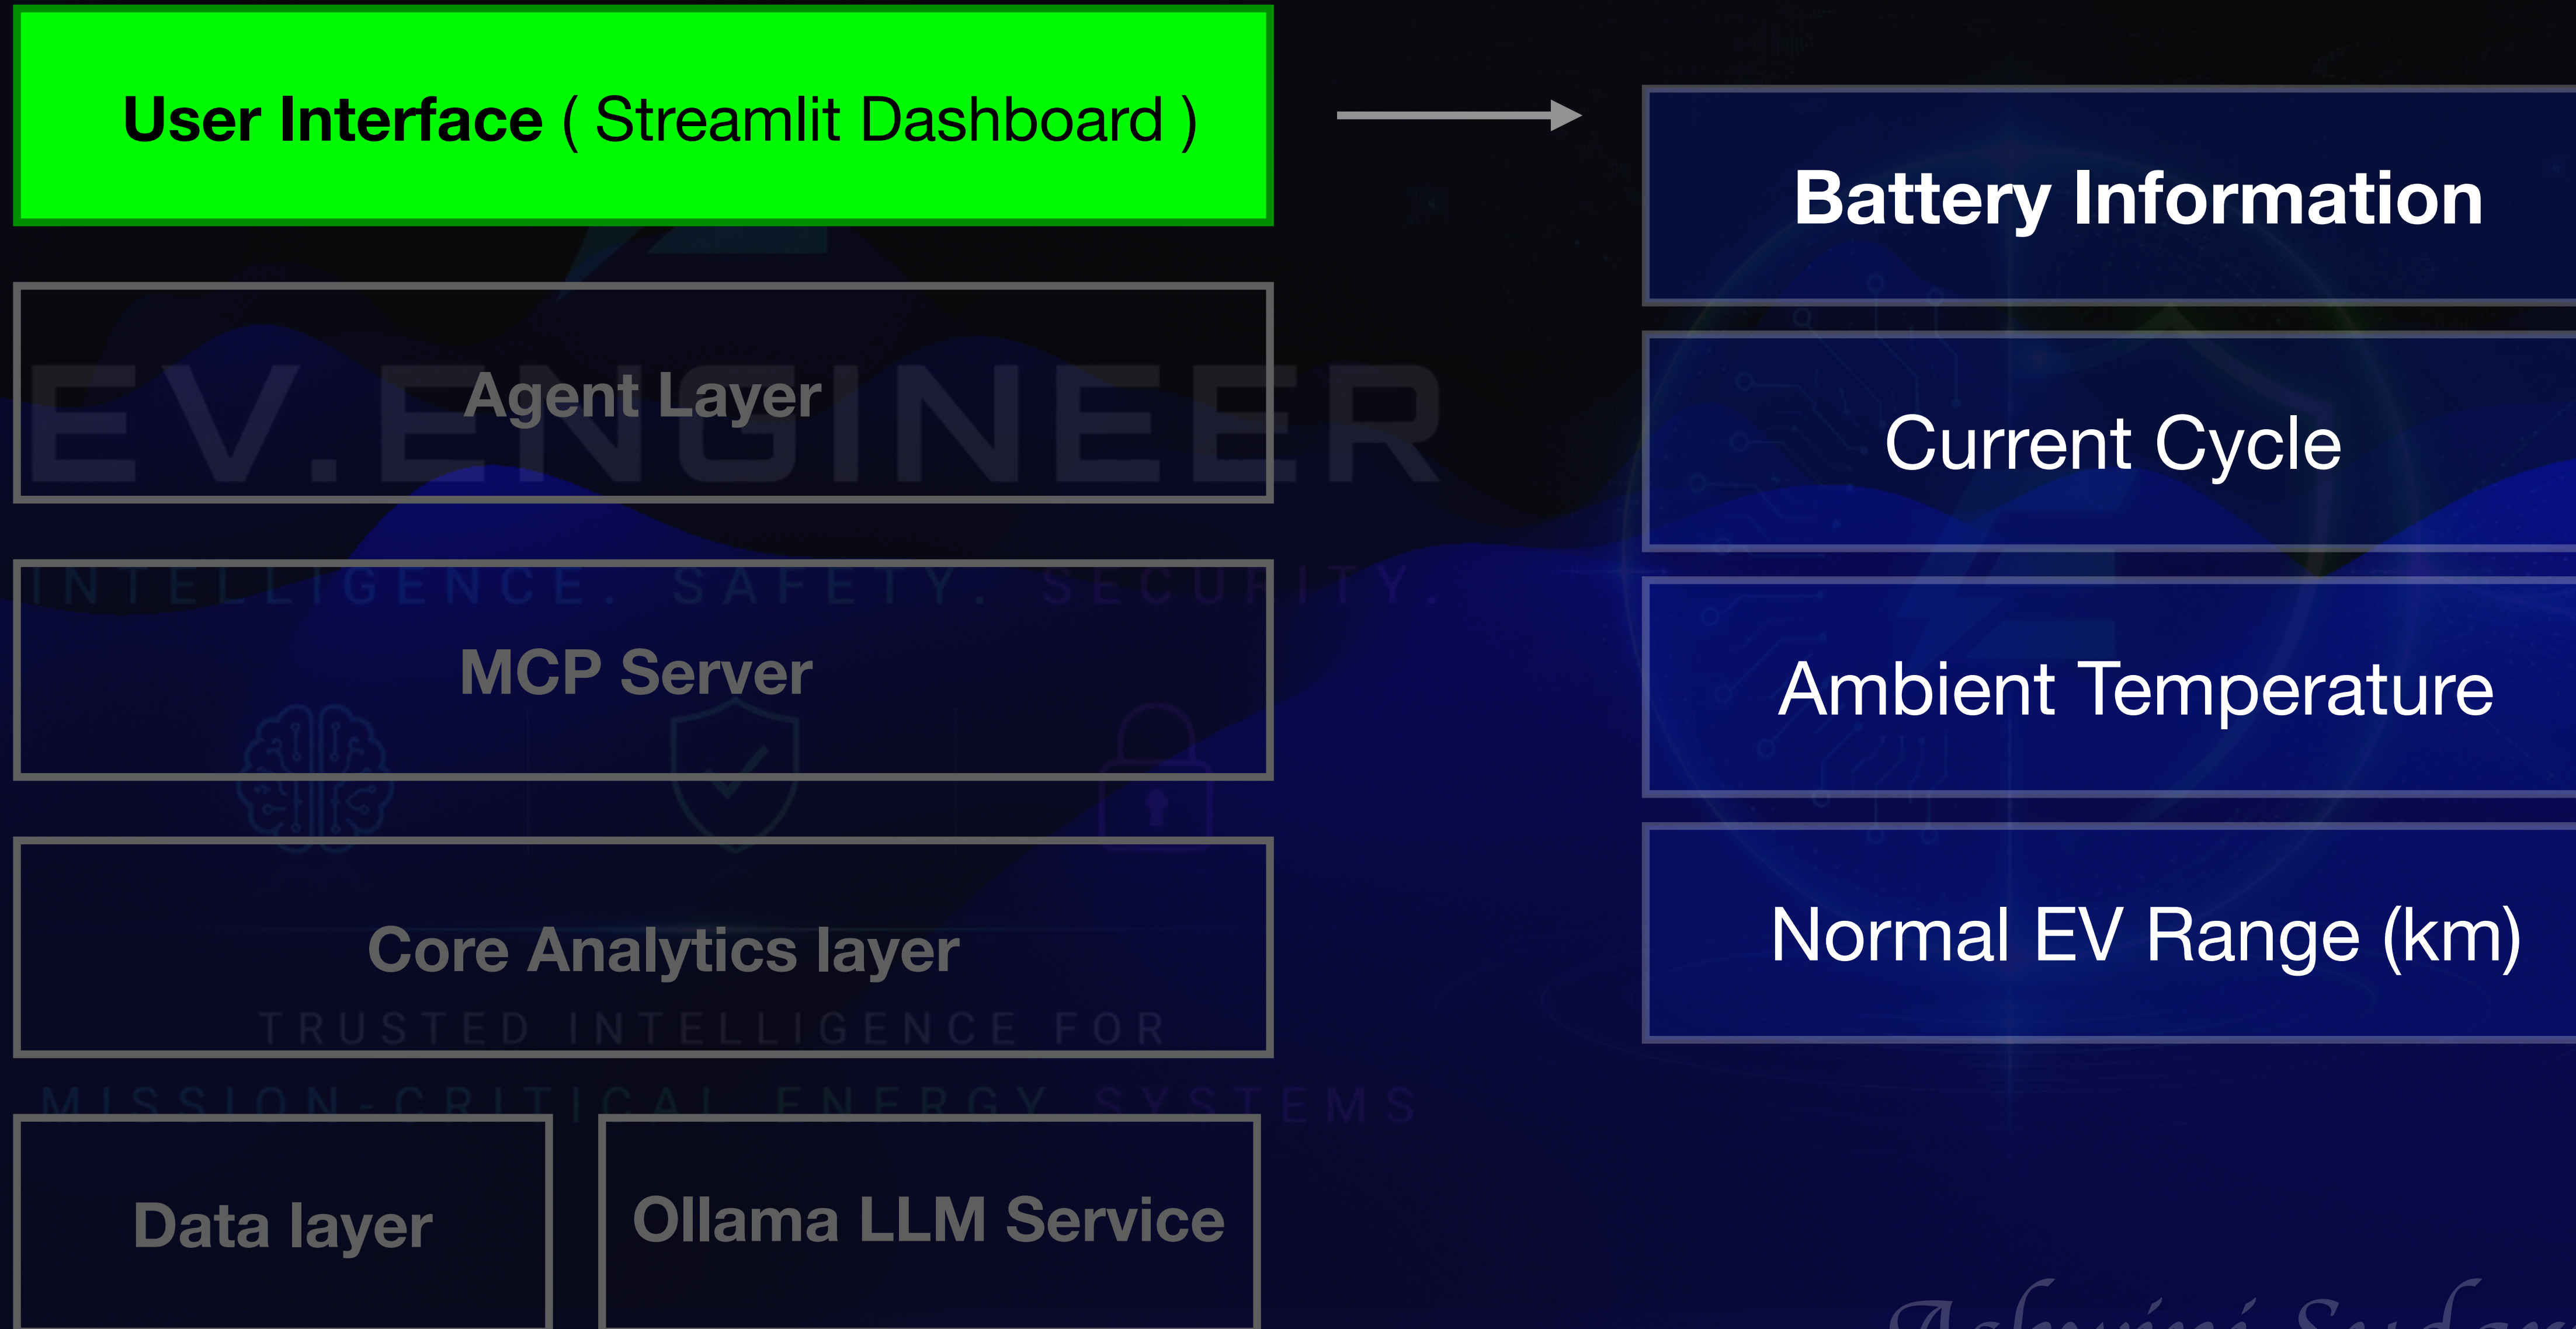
User Interface ( Streamlit Dashboard )

Battery Information

Agent Layer

EV.ENGINEER

Current Cycle

INTELLIGENCE. SAFETY. SECURITY.

MCP Server

Ambient Temperature

Core Analytics layer

TRUSTED INTELLIGENCE FOR

Normal EV Range (km)

MISSION-CRITICAL ENERGY SYSTEMS

Data layer

Ollama LLM Service

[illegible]